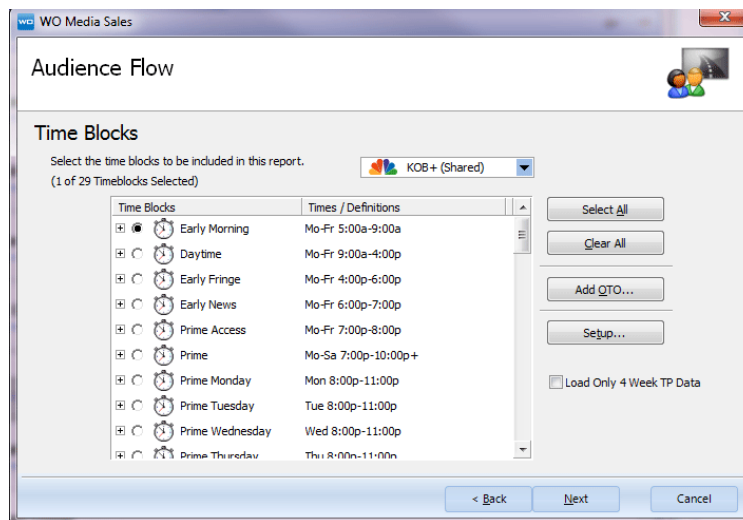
WO Media Sales

Audience Flow

Time Blocks

Select the time blocks to be included in this report.
(1 of 29 Timeblocks Selected)

KOB+ (Shared)

| Time Blocks | Times / Definitions |
|---|---|
| Early Morning | Mo-Fr 5:00a-9:00a |
| Daytime | Mo-Fr 9:00a-4:00p |
| Early Fringe | Mo-Fr 4:00p-6:00p |
| Early News | Mo-Fr 6:00p-7:00p |
| Prime Access | Mo-Fr 7:00p-8:00p |
| Prime | Mo-Sa 7:00p-10:00p+ |
| Prime Monday | Mon 8:00p-11:00p |
| Prime Tuesday | Tue 8:00p-11:00p |
| Prime Wednesday | Wed 8:00p-11:00p |
| Prime Thursday | Thu 8:00p-11:00p |

Select All

Clear All

Add OTO...

Setup...

Load Only 4 Week TP Data

< Back

Next

Cancel